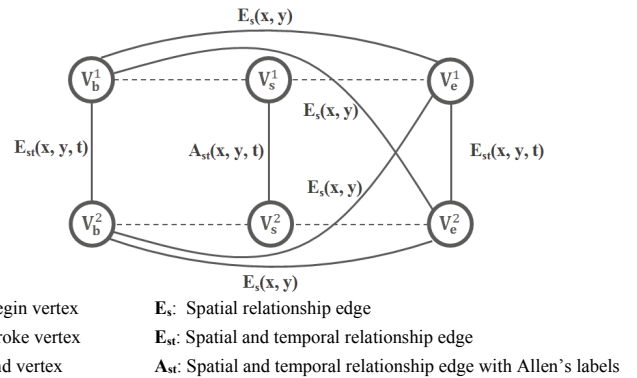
$\mathbf{E_s(x, y)}$

$\mathbf{V_b^1}$

$\mathbf{V_s^1}$

$\mathbf{V_e^1}$

$\mathbf{E_s(x, y)}$

$\mathbf{E_{st}(x, y, t)}$

$\mathbf{A_{st}(x, y, t)}$

$\mathbf{E_{st}(x, y, t)}$

$\mathbf{E_s(x, y)}$

$\mathbf{V_b^2}$

$\mathbf{V_s^2}$

$\mathbf{V_e^2}$

$\mathbf{E_s(x, y)}$

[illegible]egin vertex

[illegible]roke vertex

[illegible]d vertex

$\mathbf{E_s}$: Spatial relationship edge

$\mathbf{E_{st}}$: Spatial and temporal relationship edge

$\mathbf{A_{st}}$: Spatial and temporal relationship edge with Allen's labels